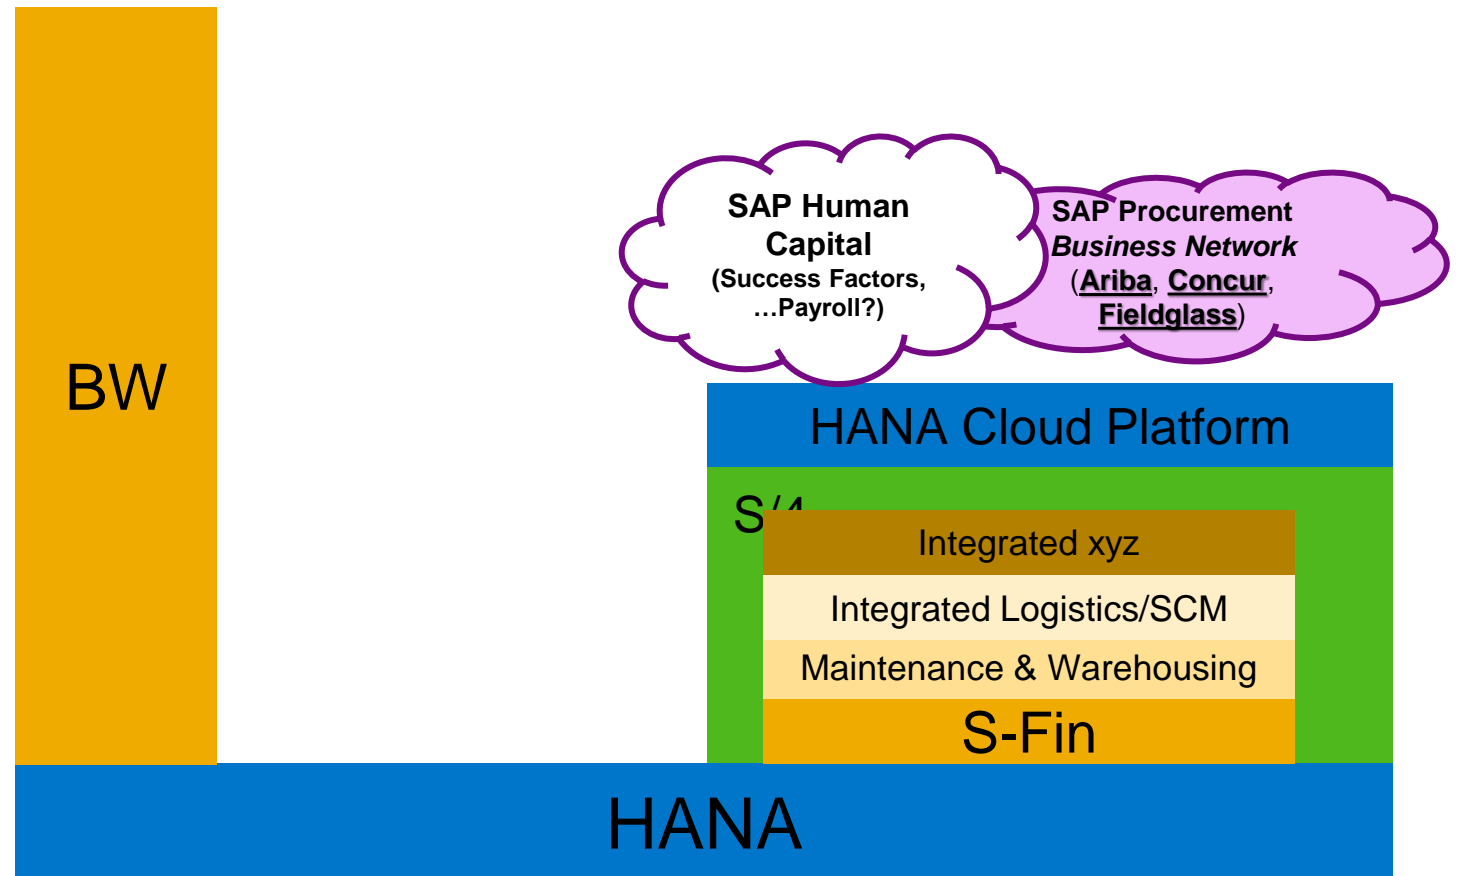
BW

SAP Human Capital
(Success Factors, …Payroll?)

SAP Procurement
*Business Network*
(Ariba, Concur, Fieldglass)

HANA Cloud Platform

S/4

Integrated xyz

Integrated Logistics/SCM

Maintenance & Warehousing

S-Fin

HANA